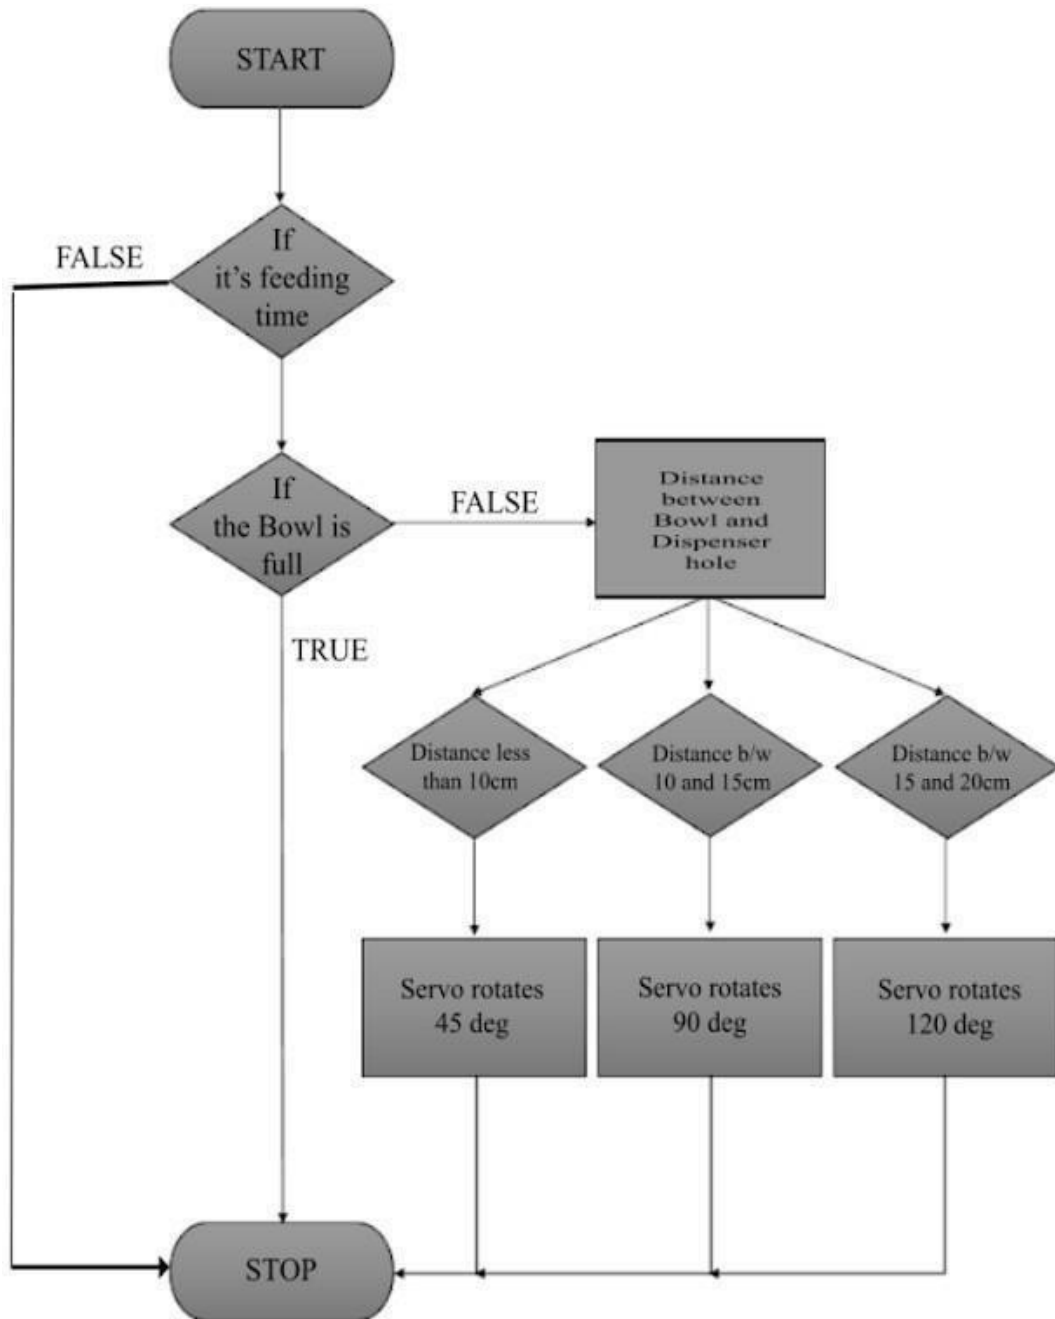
START

FALSE

If it's feeding time

If the Bowl is full

FALSE

Distance between Bowl and Dispenser hole

TRUE

Distance less than 10cm

Distance b/w 10 and 15cm

Distance b/w 15 and 20cm

Servo rotates 45 deg

Servo rotates 90 deg

Servo rotates 120 deg

STOP